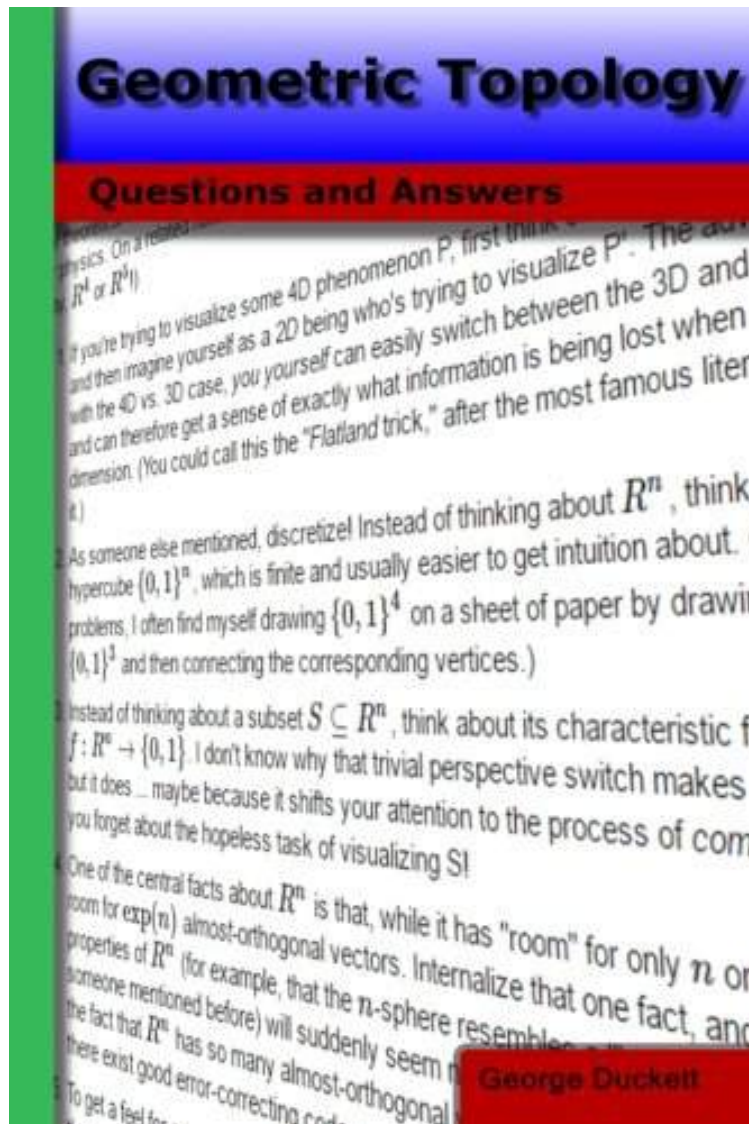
Geometric Topology

Questions and Answers

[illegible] physics. On a related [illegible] $R^4$ or $R^5$!)

1. If you're trying to visualize some 4D phenomenon P, first think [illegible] and then imagine yourself as a 2D being who's trying to visualize P'. The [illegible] with the 4D vs. 3D case, you yourself can easily switch between the 3D and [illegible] and can therefore get a sense of exactly what information is being lost when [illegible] dimension. (You could call this the "Flatland trick," after the most famous liter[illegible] it.)

2. As someone else mentioned, discretize! Instead of thinking about $R^n$, think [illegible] hypercube $\{0,1\}^n$, which is finite and usually easier to get intuition about. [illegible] problems, I often find myself drawing $\{0,1\}^4$ on a sheet of paper by drawi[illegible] $\{0,1\}^3$ and then connecting the corresponding vertices.)

3. Instead of thinking about a subset $S \subseteq R^n$, think about its characteristic f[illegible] $f: R^n \rightarrow \{0,1\}$. I don't know why that trivial perspective switch makes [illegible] but it does ... maybe because it shifts your attention to the process of com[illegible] you forget about the hopeless task of visualizing S!

4. One of the central facts about $R^n$ is that, while it has "room" for only $n$ or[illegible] room for $\exp(n)$ almost-orthogonal vectors. Internalize that one fact, and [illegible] properties of $R^n$ (for example, that the $n$-sphere resembles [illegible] someone mentioned before) will suddenly seem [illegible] the fact that $R^n$ has so many almost-orthogonal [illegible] there exist good error-correcting cod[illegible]

5. To get a feel for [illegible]

George Duckett